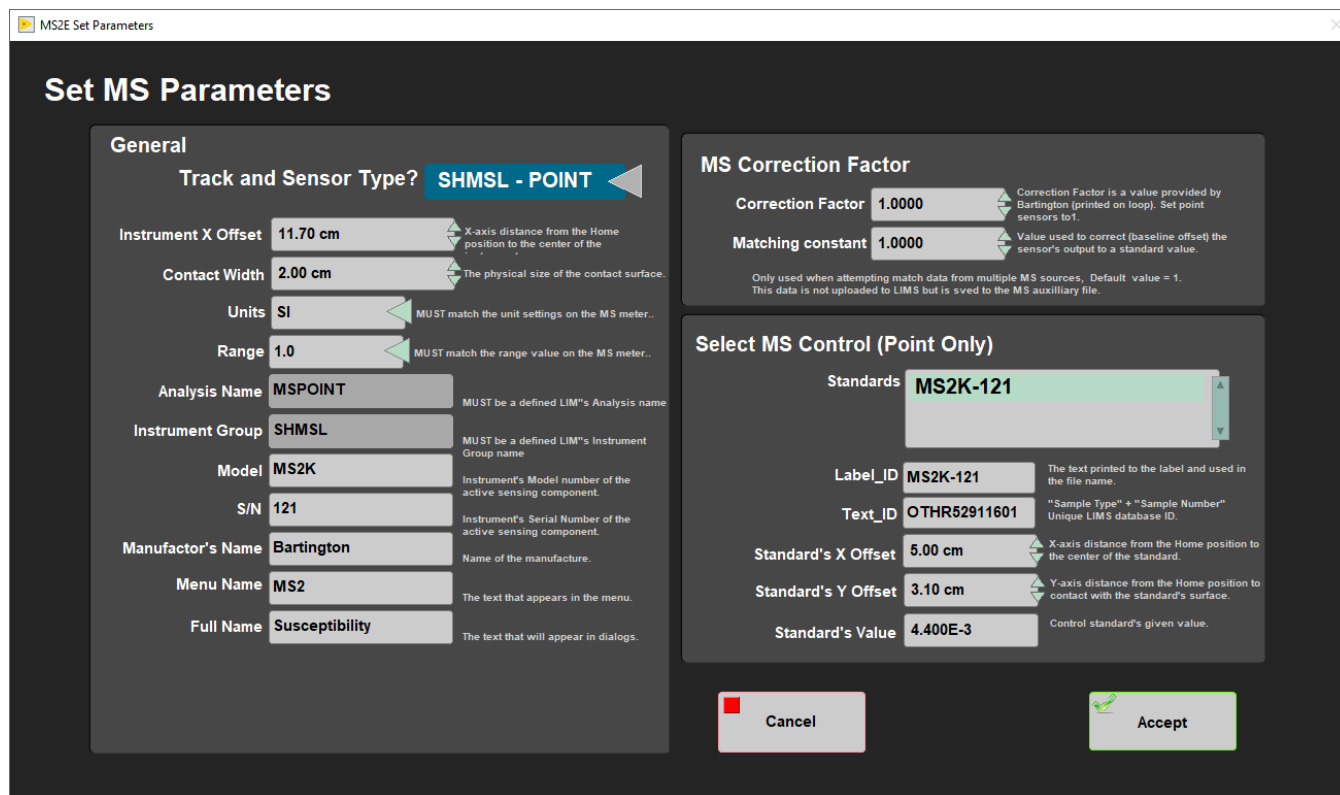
MS2E Set Parameters

Set MS Parameters

General

Track and Sensor Type? SHMSL - POINT

Instrument X Offset 11.70 cm X-axis distance from the Home position to the center of the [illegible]

Contact Width 2.00 cm The physical size of the contact surface.

Units SI MUST match the unit settings on the MS meter..

Range 1.0 MUST match the range value on the MS meter..

Analysis Name MSPOINT MUST be a defined LIM"s Analysis name

Instrument Group SHMSL MUST be a defined LIM"s Instrument Group name

Model MS2K Instrument's Model number of the active sensing component.

S/N 121 Instrument's Serial Number of the active sensing component.

Manufactor's Name Bartington Name of the manufacture.

Menu Name MS2 The text that appears in the menu.

Full Name Susceptibility The text that will appear in dialogs.

MS Correction Factor

Correction Factor 1.0000 Correction Factor is a value provided by Bartington (printed on loop). Set point sensors to1.

Matching constant 1.0000 Value used to correct (baseline offset) the sensor's output to a standard value.

Only used when attempting match data from multiple MS sources, Default value = 1. This data is not uploaded to LIMS but is sved to the MS auxilliary file.

Select MS Control (Point Only)

Standards MS2K-121

Label_ID MS2K-121 The text printed to the label and used in the file name.

Text_ID OTHR52911601 "Sample Type" + "Sample Number" Unique LIMS database ID.

Standard's X Offset 5.00 cm X-axis distance from the Home position to the center of the standard.

Standard's Y Offset 3.10 cm Y-axis distance from the Home position to contact with the standard's surface.

Standard's Value 4.400E-3 Control standard's given value.

Cancel

Accept